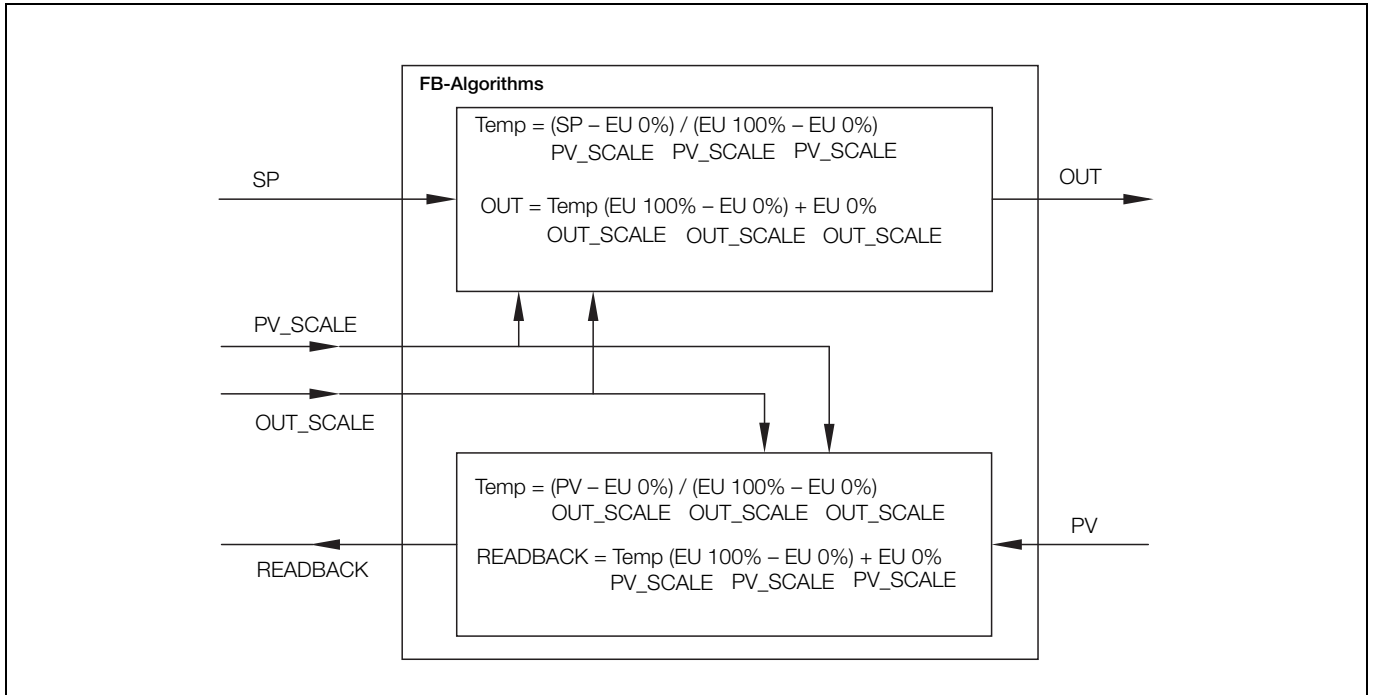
FB-Algorithms

Temp = (SP – EU 0%) / (EU 100% – EU 0%)
PV_SCALE PV_SCALE PV_SCALE

SP

OUT = Temp (EU 100% – EU 0%) + EU 0%
OUT_SCALE OUT_SCALE OUT_SCALE

OUT

PV_SCALE

OUT_SCALE

Temp = (PV – EU 0%) / (EU 100% – EU 0%)
OUT_SCALE OUT_SCALE OUT_SCALE

PV

READBACK = Temp (EU 100% – EU 0%) + EU 0%
PV_SCALE PV_SCALE PV_SCALE

READBACK